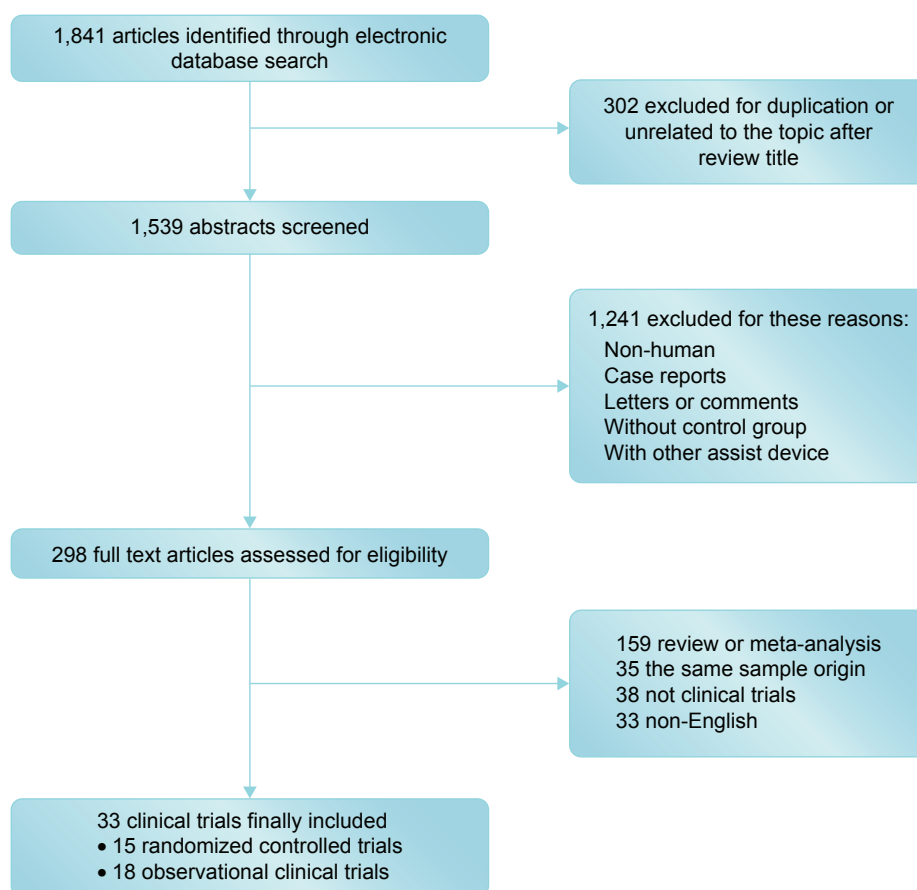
1,841 articles identified through electronic database search

302 excluded for duplication or unrelated to the topic after review title

1,539 abstracts screened

1,241 excluded for these reasons:
Non-human
Case reports
Letters or comments
Without control group
With other assist device

298 full text articles assessed for eligibility

159 review or meta-analysis
35 the same sample origin
38 not clinical trials
33 non-English

33 clinical trials finally included
• 15 randomized controlled trials
• 18 observational clinical trials